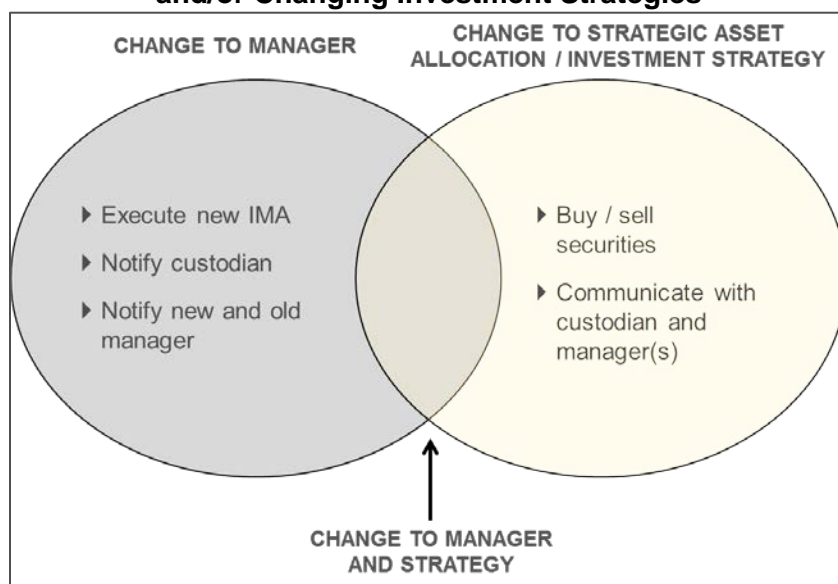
and/or Changing Investment Strategies

CHANGE TO MANAGER

CHANGE TO STRATEGIC ASSET ALLOCATION / INVESTMENT STRATEGY

▶ Execute new IMA

▶ Notify custodian

▶ Notify new and old manager

▶ Buy / sell securities

▶ Communicate with custodian and manager(s)

CHANGE TO MANAGER AND STRATEGY